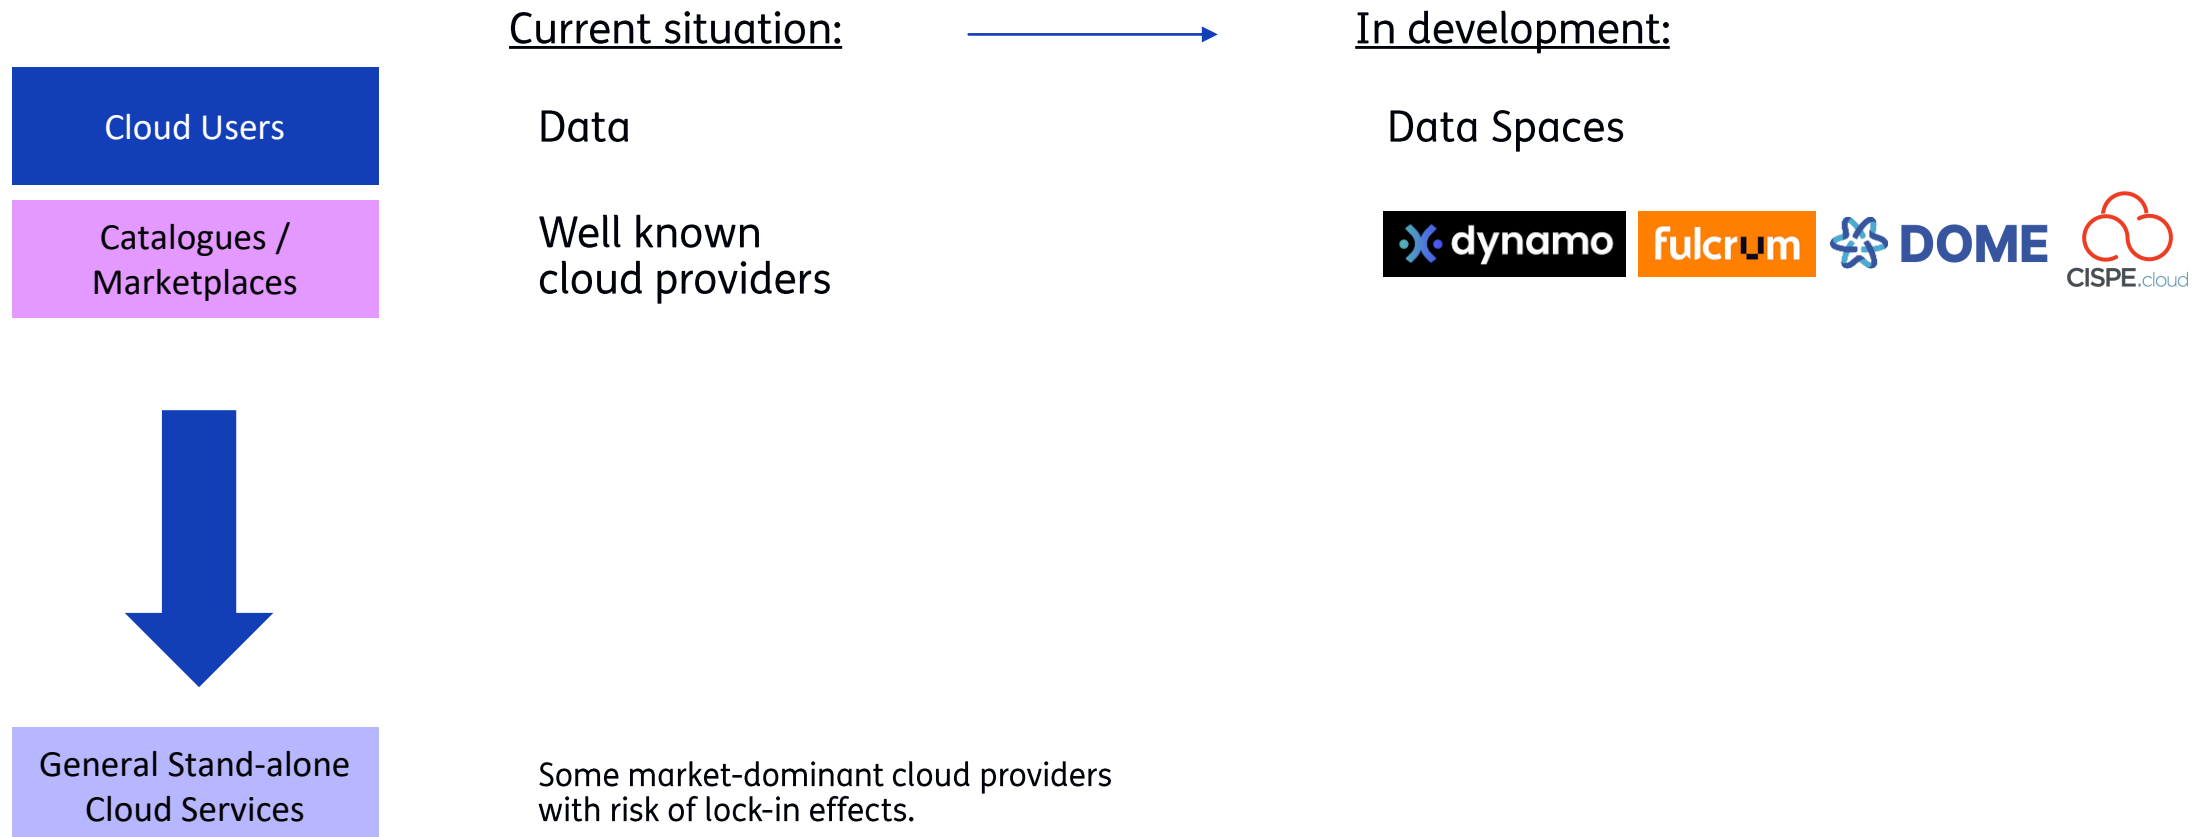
Current situation:

In development:

Cloud Users

Catalogues / Marketplaces

General Stand-alone Cloud Services

Data

Well known cloud providers

Some market-dominant cloud providers with risk of lock-in effects.

Data Spaces

dynamo

fulcrum

DOME

CISPE.cloud